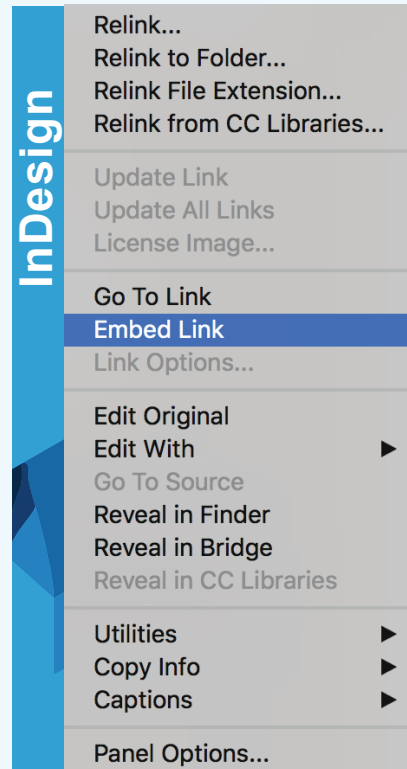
InDesign

Relink...
Relink to Folder...
Relink File Extension...
Relink from CC Libraries...

Update Link
Update All Links
License Image...

Go To Link
Embed Link
Link Options...

Edit Original
Edit With
Go To Source
Reveal in Finder
Reveal in Bridge
Reveal in CC Libraries

Utilities
Copy Info
Captions

Panel Options...